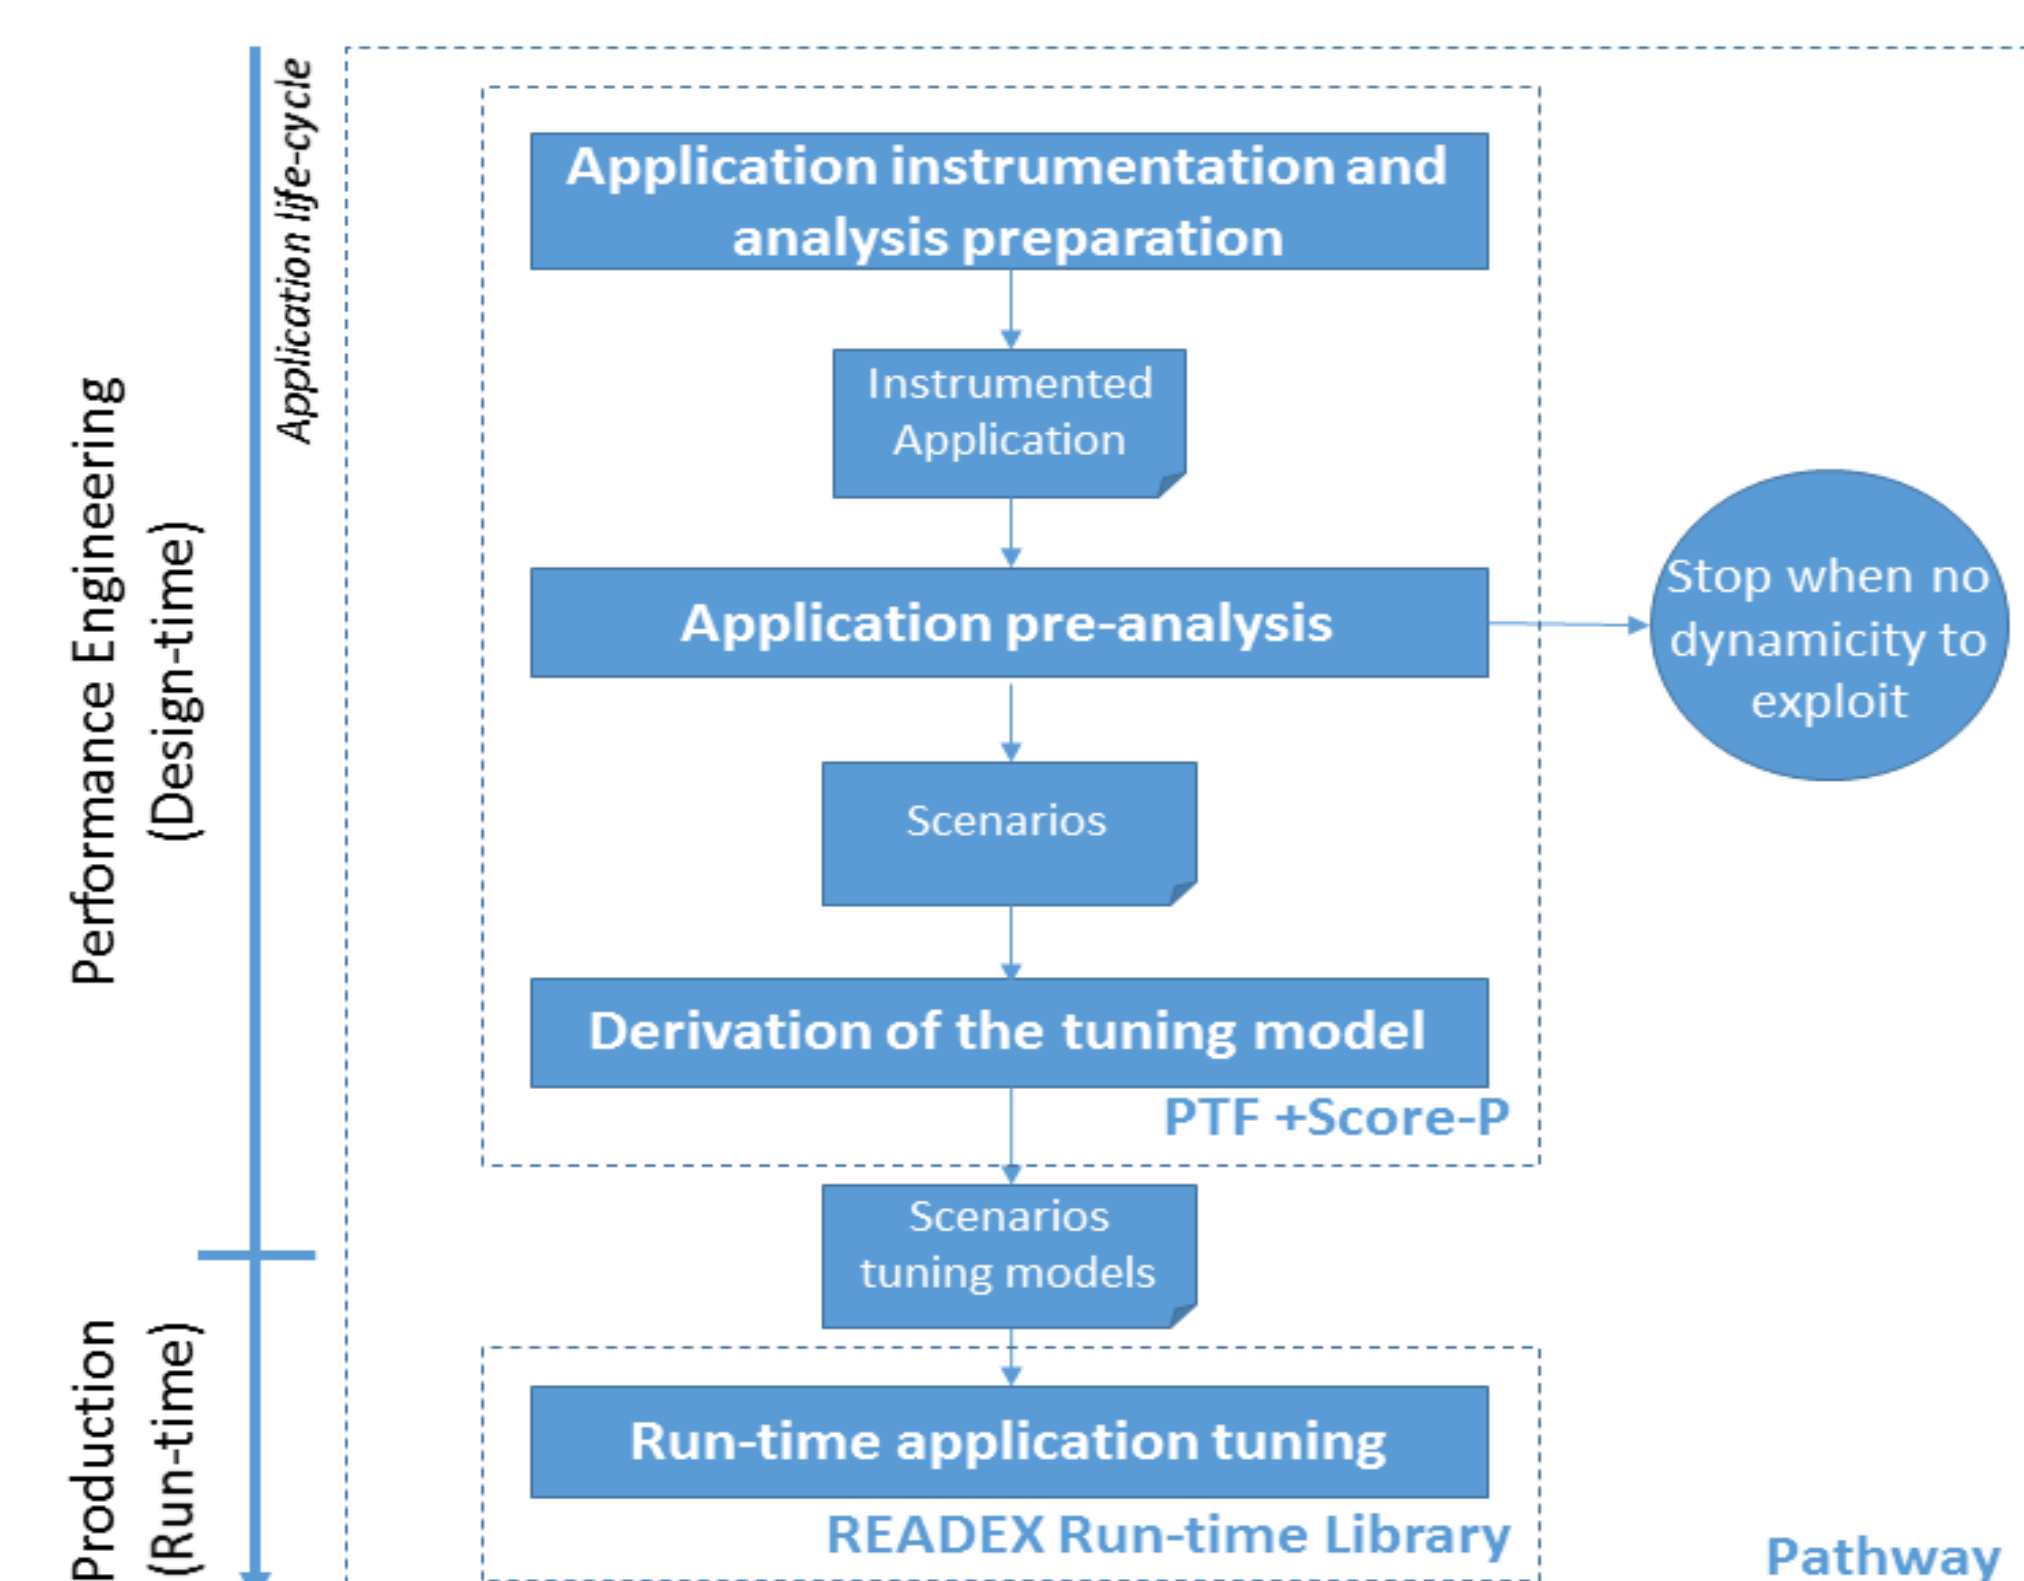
Performance Engineering (Design-time)

Production (Run-time)

Application life-cycle

Application instrumentation and analysis preparation

Instrumented Application

Application pre-analysis

Stop when no dynamicity to exploit

Scenarios

Derivation of the tuning model

PTF +Score-P

Scenarios tuning models

Run-time application tuning

READEX Run-time Library

Pathway